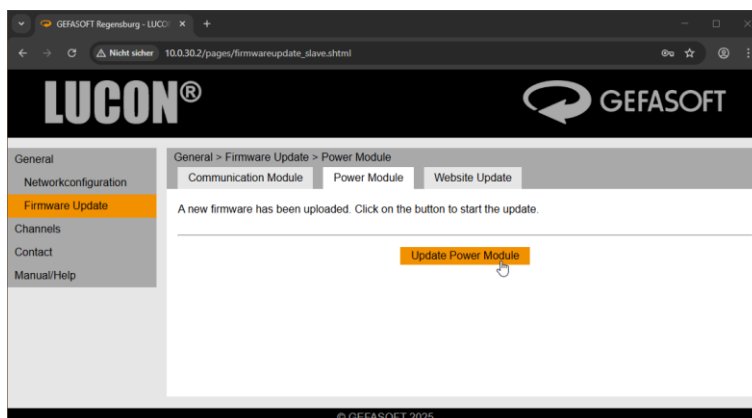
GEFASOFT Regensburg - LUCO
+
Nicht sicher 10.0.30.2/pages/firmwareupdate_slave.shtml

LUCON®
GEFASOFT

General
Networkconfiguration
Firmware Update
Channels
Contact
Manual/Help

General > Firmware Update > Power Module
Communication Module
Power Module
Website Update

A new firmware has been uploaded. Click on the button to start the update.

Update Power Module

© GEFASOFT 2025